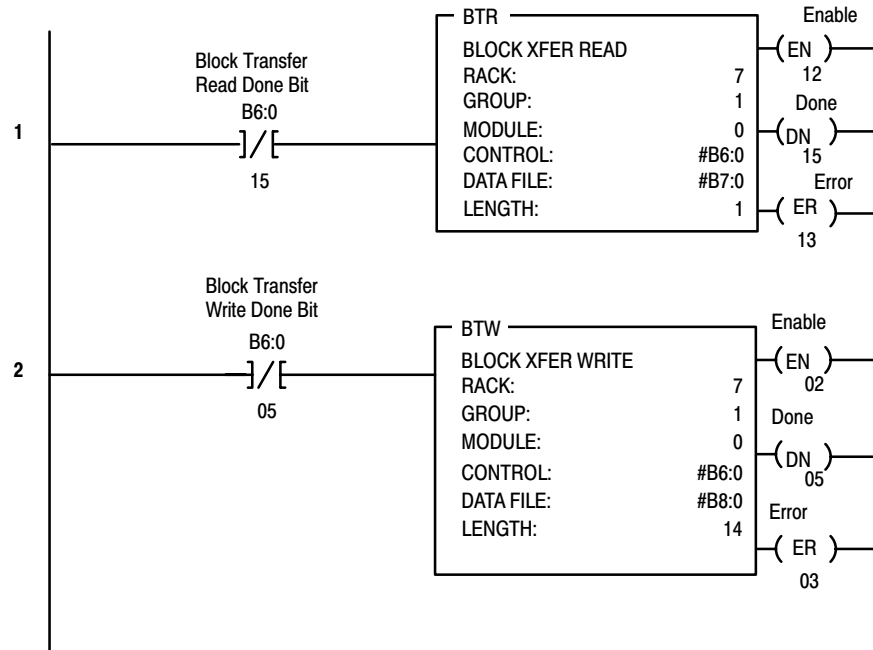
1

Block Transfer Read Done Bit
B6:0
]/[
15

BTR
BLOCK XFER READ
RACK: 7
GROUP: 1
MODULE: 0
CONTROL: #B6:0
DATA FILE: #B7:0
LENGTH: 1

Enable
(EN)
12
Done
(DN)
15
Error
(ER)
13

2

Block Transfer Write Done Bit
B6:0
]/[
05

BTW
BLOCK XFER WRITE
RACK: 7
GROUP: 1
MODULE: 0
CONTROL: #B6:0
DATA FILE: #B8:0
LENGTH: 14

Enable
(EN)
02
Done
(DN)
05
Error
(ER)
03